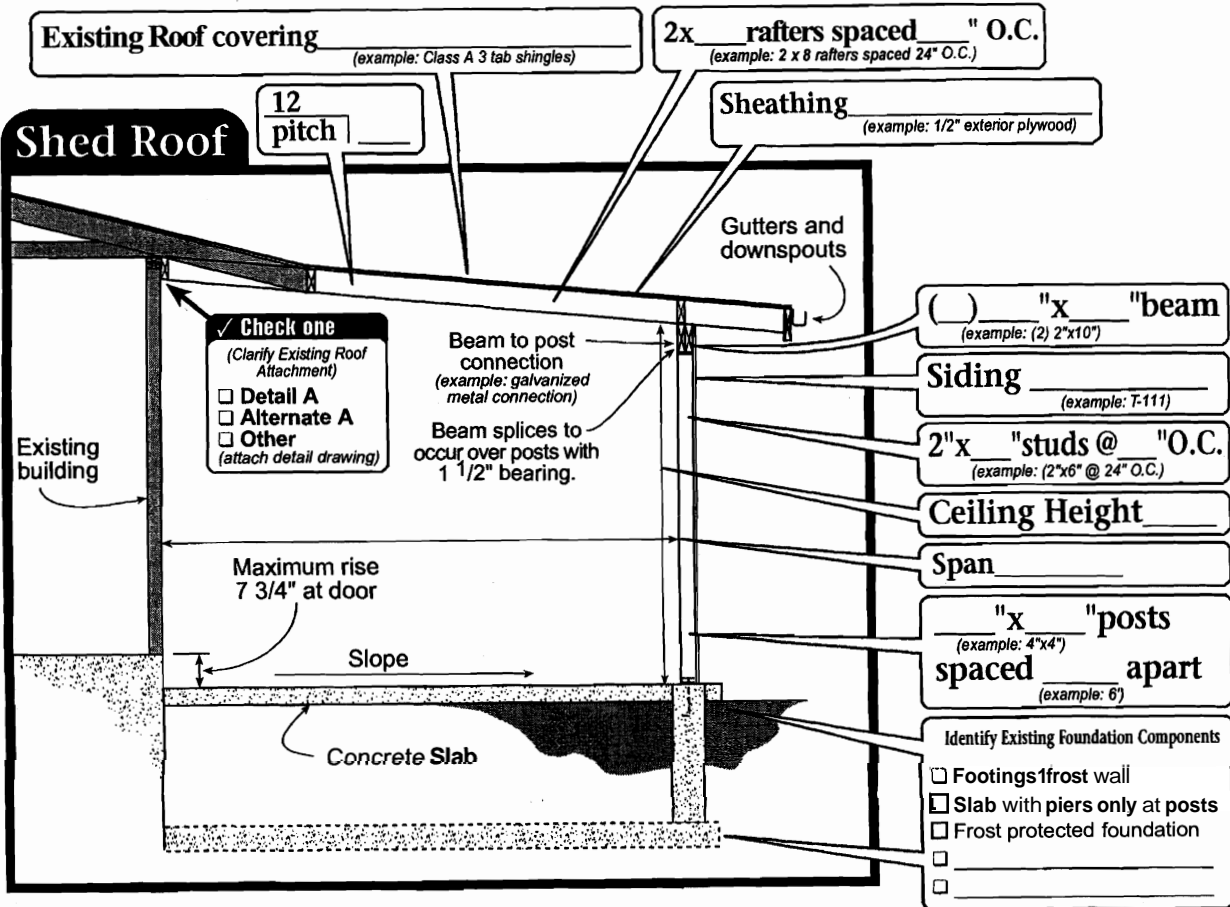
Existing Roof covering________________
(example: Class A 3 tab shingles)

2x___rafters spaced___" O.C.
(example: 2 x 8 rafters spaced 24" O.C.)

12
pitch ___

Sheathing________________
(example: 1/2" exterior plywood)

Shed Roof

Gutters and downspouts

✓ Check one
(Clarify Existing Roof Attachment)
☐ Detail A
☐ Alternate A
☐ Other
(attach detail drawing)

Beam to post connection
(example: galvanized metal connection)

Beam splices to occur over posts with 1 1/2" bearing.

(__)___"x___"beam
(example: (2) 2"x10")

Siding ________
(example: T-111)

2"x__"studs @__"O.C.
(example: (2"x6" @ 24" O.C.)

Existing building

Ceiling Height____

Maximum rise 7 3/4" at door

Span________

___"x___"posts
(example: 4"x4")
spaced ____ apart
(example: 6')

Slope

Concrete Slab

Identify Existing Foundation Components
☐ Footings1frost wall
☐ Slab with piers only at posts
☐ Frost protected foundation
☐ ________________
☐ ________________